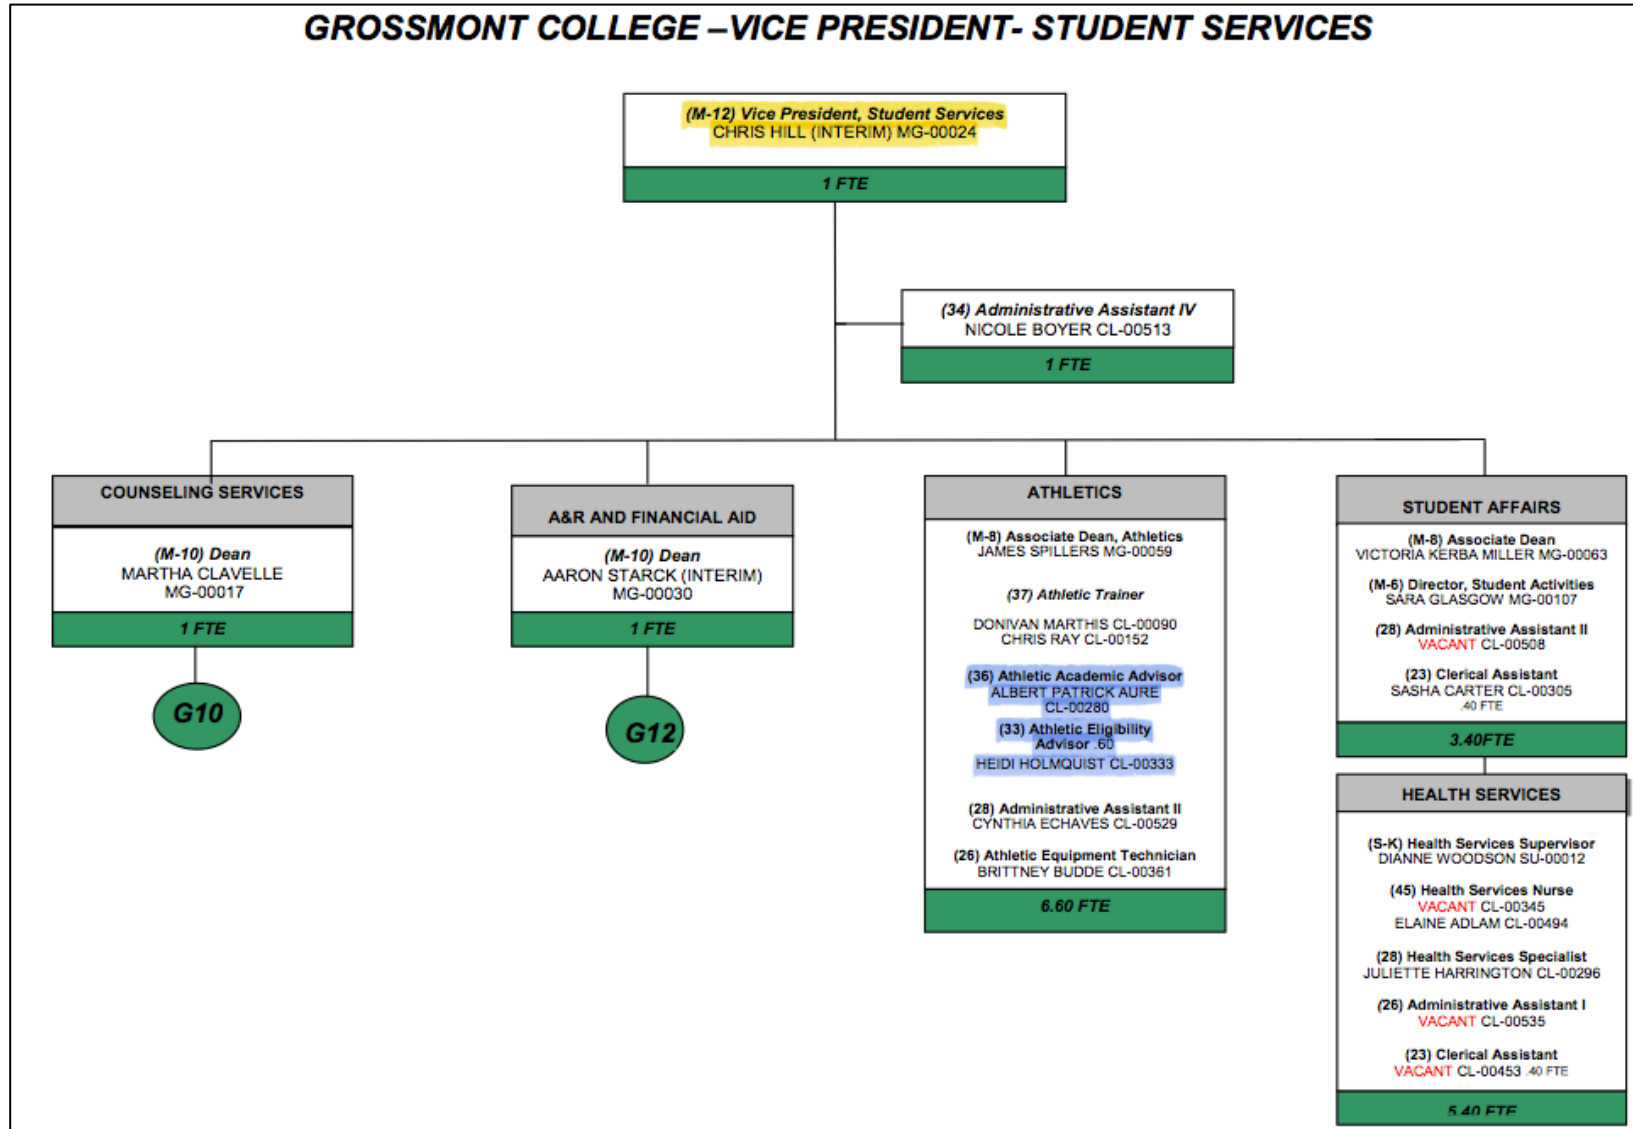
GROSSMONT COLLEGE –VICE PRESIDENT- STUDENT SERVICES

(M-12) Vice President, Student Services
CHRIS HILL (INTERIM) MG-00024
1 FTE

(34) Administrative Assistant IV
NICOLE BOYER CL-00513
1 FTE

COUNSELING SERVICES
(M-10) Dean
MARTHA CLAVELLE
MG-00017
1 FTE
G10

A&R AND FINANCIAL AID
(M-10) Dean
AARON STARCK (INTERIM)
MG-00030
1 FTE
G12

ATHLETICS
(M-8) Associate Dean, Athletics
JAMES SPILLERS MG-00059

(37) Athletic Trainer

DONIVAN MARTHIS CL-00090
CHRIS RAY CL-00152

(36) Athletic Academic Advisor
ALBERT PATRICK AURE
CL-00280
(33) Athletic Eligibility Advisor .60
HEIDI HOLMQUIST CL-00333

(28) Administrative Assistant II
CYNTHIA ECHAVES CL-00529

(26) Athletic Equipment Technician
BRITTNEY BUDDE CL-00361
6.60 FTE

STUDENT AFFAIRS
(M-8) Associate Dean
VICTORIA KERBA MILLER MG-00063

(M-6) Director, Student Activities
SARA GLASGOW MG-00107

(28) Administrative Assistant II
VACANT CL-00508

(23) Clerical Assistant
SASHA CARTER CL-00305
.40 FTE
3.40FTE

HEALTH SERVICES
(S-K) Health Services Supervisor
DIANNE WOODSON SU-00012

(45) Health Services Nurse
VACANT CL-00345
ELAINE ADLAM CL-00494

(28) Health Services Specialist
JULIETTE HARRINGTON CL-00296

(26) Administrative Assistant I
VACANT CL-00535

(23) Clerical Assistant
VACANT CL-00453 .40 FTE
5.40 FTE